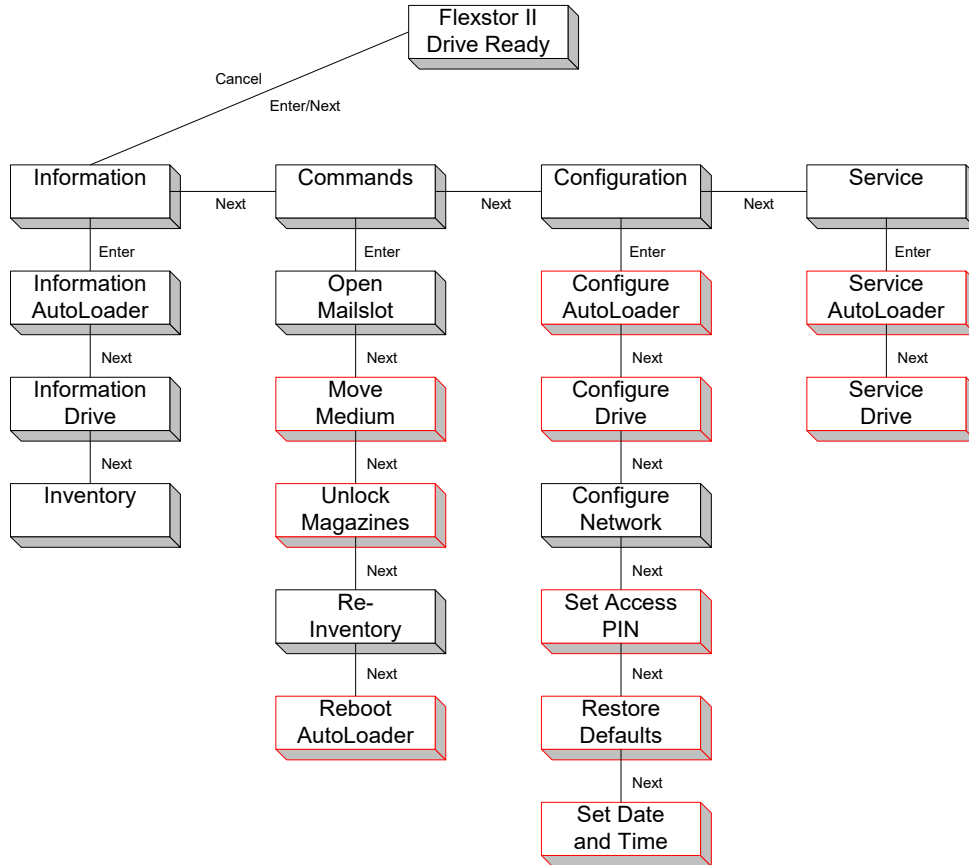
Flexstor II
Drive Ready

Cancel

Enter/Next

Information

Next

Commands

Next

Configuration

Next

Service

Enter

Information AutoLoader

Next

Information Drive

Next

Inventory

Enter

Open Mailslot

Next

Move Medium

Next

Unlock Magazines

Next

Re-Inventory

Next

Reboot AutoLoader

Enter

Configure AutoLoader

Next

Configure Drive

Next

Configure Network

Next

Set Access PIN

Next

Restore Defaults

Next

Set Date and Time

Enter

Service AutoLoader

Next

Service Drive